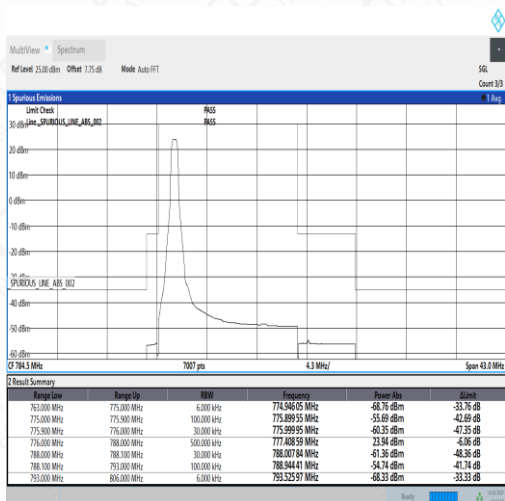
MultiView Spectrum

Ref Level 25.00 dBm Offset 7.75 dB Mode Auto FFT

SGL
Count 3/3

1 Spurious Emissions
1 Avg

Limit Check PASS
Line _SPURIOUS_LINE_ABS_002 PASS

30 dBm
20 dBm
10 dBm
0 dBm
-10 dBm
-20 dBm
SPURIOUS_LINE_ABS_002
-40 dBm
-50 dBm
-60 dBm

CF 784.5 MHz 7007 pts 4.3 MHz/ Span 43.0 MHz

2 Result Summary

| Range Low | Range Up | RBW | Frequency | Power Abs | ΔLimit |
|---|---|---|---|---|---|
| 763.000 MHz | 775.000 MHz | 6.000 kHz | 774.946 05 MHz | -68.76 dBm | -33.76 dB |
| 775.000 MHz | 775.900 MHz | 100.000 kHz | 775.899 55 MHz | -55.69 dBm | -42.69 dB |
| 775.900 MHz | 776.000 MHz | 30.000 kHz | 775.999 95 MHz | -60.35 dBm | -47.35 dB |
| 776.000 MHz | 788.000 MHz | 500.000 kHz | 777.408 59 MHz | 23.94 dBm | -6.06 dB |
| 788.000 MHz | 788.100 MHz | 30.000 kHz | 788.007 84 MHz | -61.36 dBm | -48.36 dB |
| 788.100 MHz | 793.000 MHz | 100.000 kHz | 788.944 41 MHz | -54.74 dBm | -41.74 dB |
| 793.000 MHz | 806.000 MHz | 6.000 kHz | 793.525 97 MHz | -68.33 dBm | -33.33 dB |

Ready